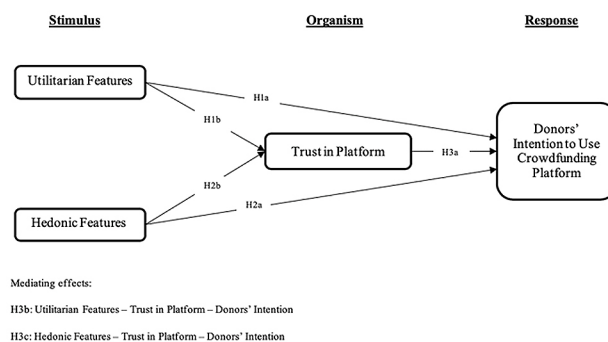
Stimulus

Organism

Response

Utilitarian Features

H1a

H1b

Trust in Platform

H3a

Donors' Intention to Use Crowdfunding Platform

H2b

Hedonic Features

H2a

Mediating effects:

H3b: Utilitarian Features – Trust in Platform – Donors' Intention

H3c: Hedonic Features – Trust in Platform – Donors' Intention